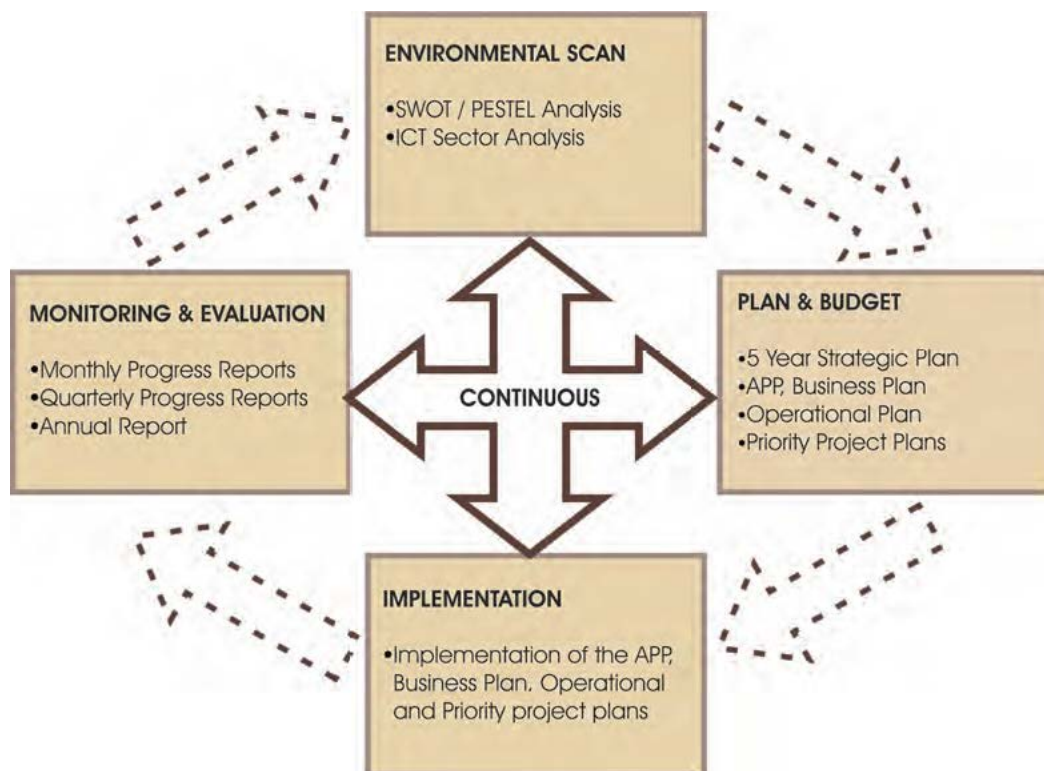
ENVIRONMENTAL SCAN

•SWOT / PESTEL Analysis
•ICT Sector Analysis

MONITORING & EVALUATION

•Monthly Progress Reports
•Quarterly Progress Reports
•Annual Report

CONTINUOUS

PLAN & BUDGET

•5 Year Strategic Plan
•APP, Business Plan
•Operational Plan
•Priority Project Plans

IMPLEMENTATION

•Implementation of the APP, Business Plan, Operational and Priority project plans